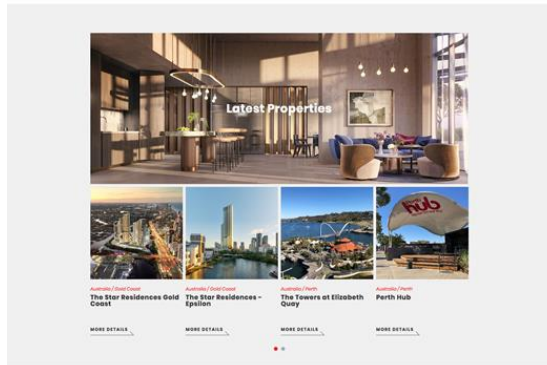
Latest Properties

Australia / Gold Coast
The Star Residences Gold Coast
MORE DETAILS

Australia / Gold Coast
The Star Residences - Epsilon
MORE DETAILS

Australia / Perth
The Towers at Elizabeth Quay
MORE DETAILS

Australia / Perth
Perth Hub
MORE DETAILS

hub